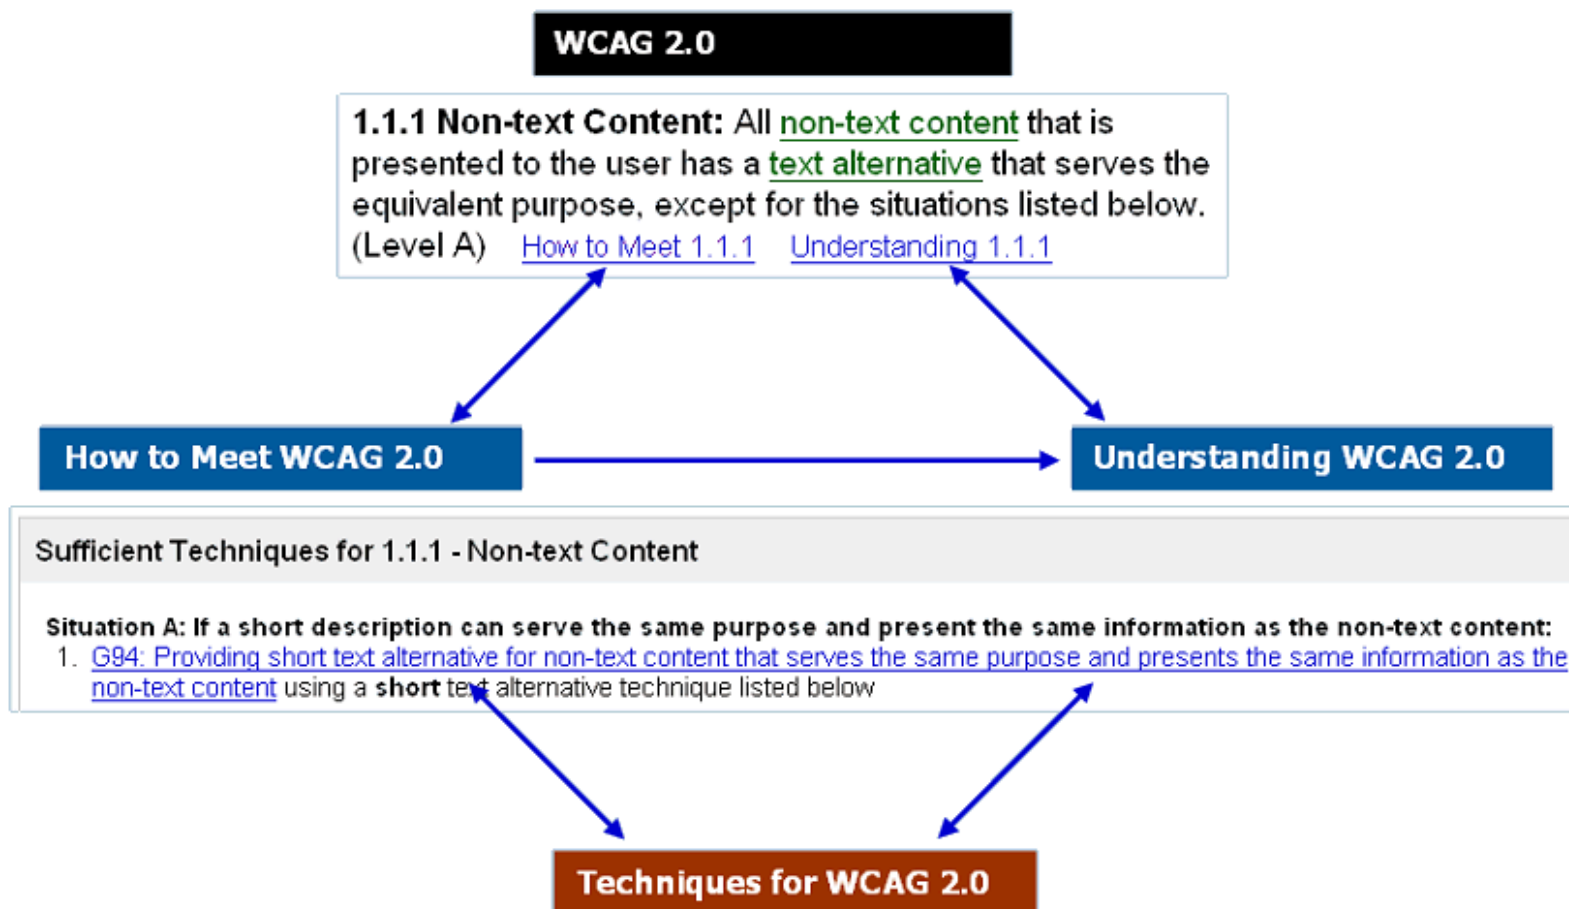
WCAG 2.0

**1.1.1 Non-text Content:** All non-text content that is presented to the user has a text alternative that serves the equivalent purpose, except for the situations listed below. (Level A) How to Meet 1.1.1 Understanding 1.1.1

How to Meet WCAG 2.0

Understanding WCAG 2.0

Sufficient Techniques for 1.1.1 - Non-text Content

**Situation A: If a short description can serve the same purpose and present the same information as the non-text content:**

1. G94: Providing short text alternative for non-text content that serves the same purpose and presents the same information as the non-text content using a **short** text alternative technique listed below

Techniques for WCAG 2.0